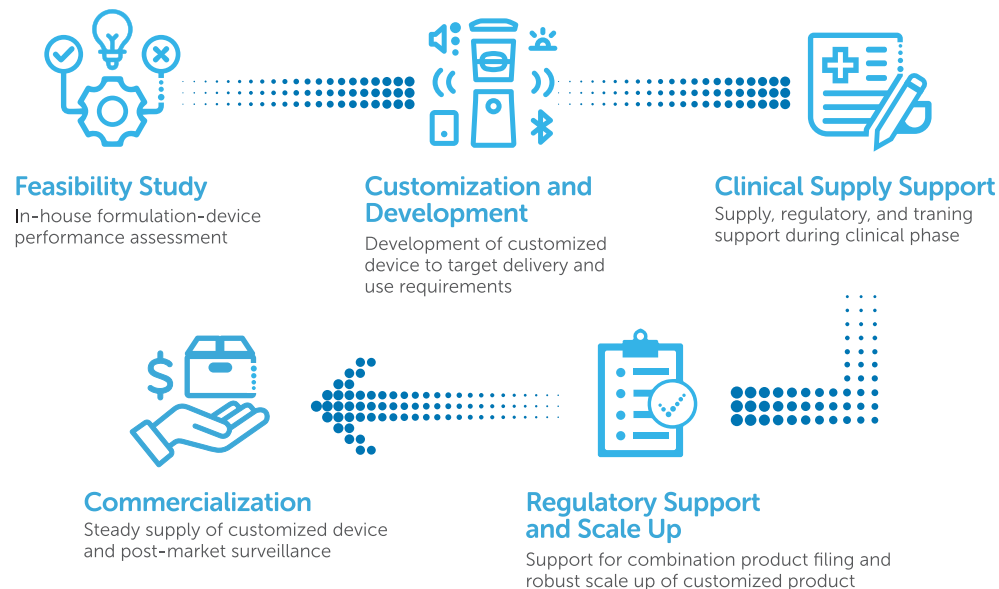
Feasibility Study
In-house formulation-device performance assessment

Customization and Development
Development of customized device to target delivery and use requirements

Clinical Supply Support
Supply, regulatory, and traning support during clinical phase

Commercialization
Steady supply of customized device and post-market surveillance

Regulatory Support and Scale Up
Support for combination product filing and robust scale up of customized product